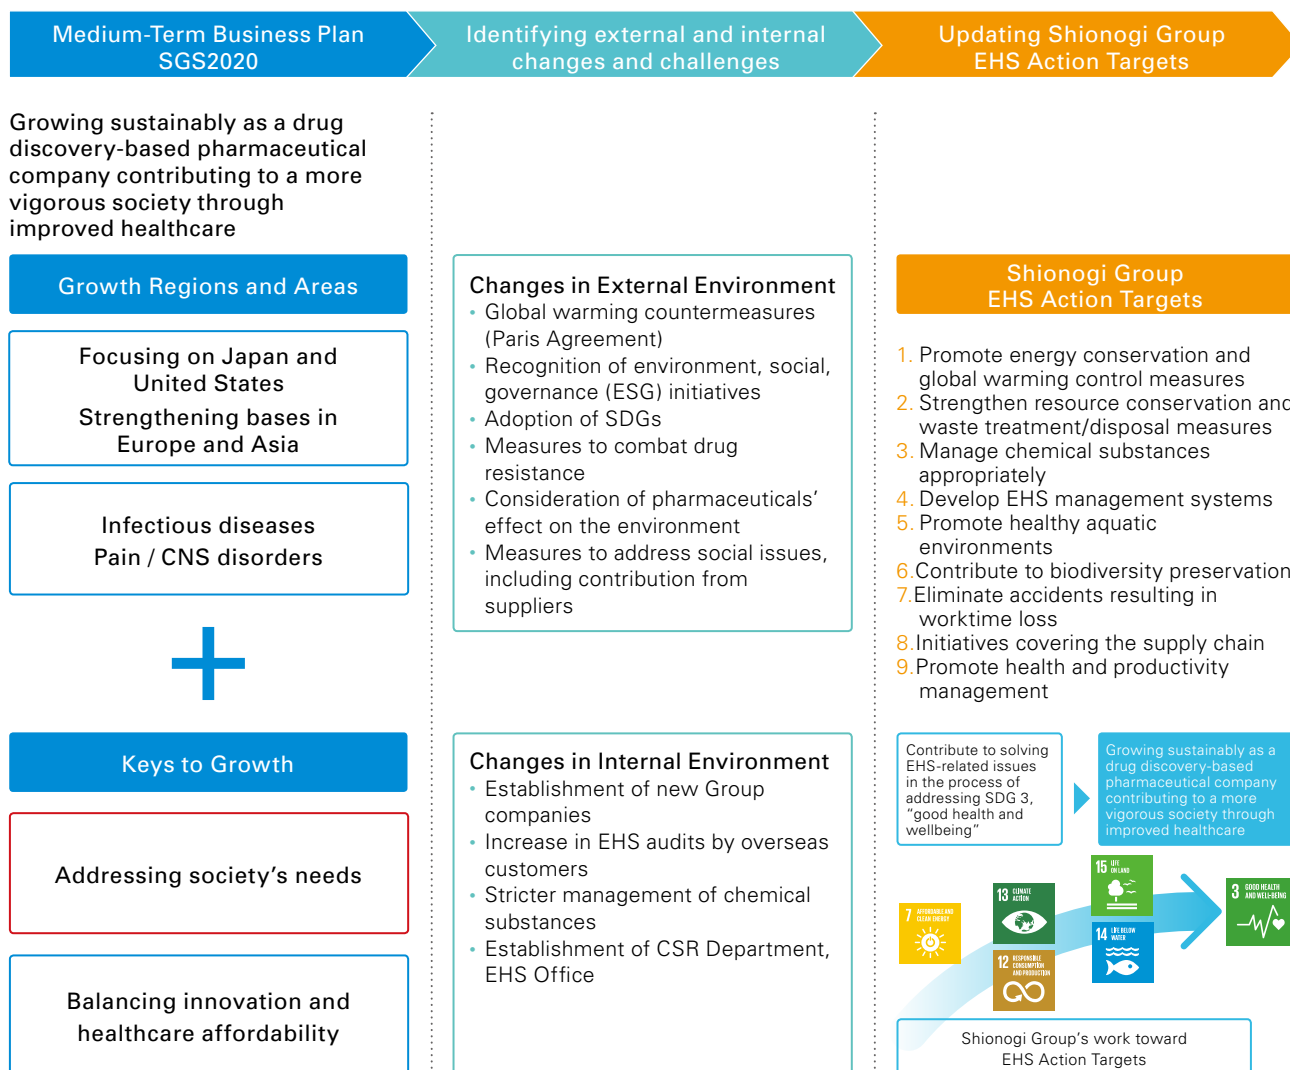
Medium-Term Business Plan SGS2020

Identifying external and internal changes and challenges

Updating Shionogi Group EHS Action Targets

Growing sustainably as a drug discovery-based pharmaceutical company contributing to a more vigorous society through improved healthcare

Growth Regions and Areas

Focusing on Japan and United States

Strengthening bases in Europe and Asia

Infectious diseases

Pain / CNS disorders

Keys to Growth

Addressing society's needs

Balancing innovation and healthcare affordability

Changes in External Environment
• Global warming countermeasures (Paris Agreement)
• Recognition of environment, social, governance (ESG) initiatives
• Adoption of SDGs
• Measures to combat drug resistance
• Consideration of pharmaceuticals' effect on the environment
• Measures to address social issues, including contribution from suppliers

Changes in Internal Environment
• Establishment of new Group companies
• Increase in EHS audits by overseas customers
• Stricter management of chemical substances
• Establishment of CSR Department, EHS Office

Shionogi Group EHS Action Targets

1. Promote energy conservation and global warming control measures
2. Strengthen resource conservation and waste treatment/disposal measures
3. Manage chemical substances appropriately
4. Develop EHS management systems
5. Promote healthy aquatic environments
6. Contribute to biodiversity preservation
7. Eliminate accidents resulting in worktime loss
8. Initiatives covering the supply chain
9. Promote health and productivity management

Contribute to solving EHS-related issues in the process of addressing SDG 3, "good health and wellbeing"

Growing sustainably as a drug discovery-based pharmaceutical company contributing to a more vigorous society through improved healthcare

7 AFFORDABLE AND CLEAN ENERGY
13 CLIMATE ACTION
12 RESPONSIBLE CONSUMPTION AND PRODUCTION
15 LIFE ON LAND
14 LIFE BELOW WATER
3 GOOD HEALTH AND WELL-BEING

Shionogi Group's work toward EHS Action Targets